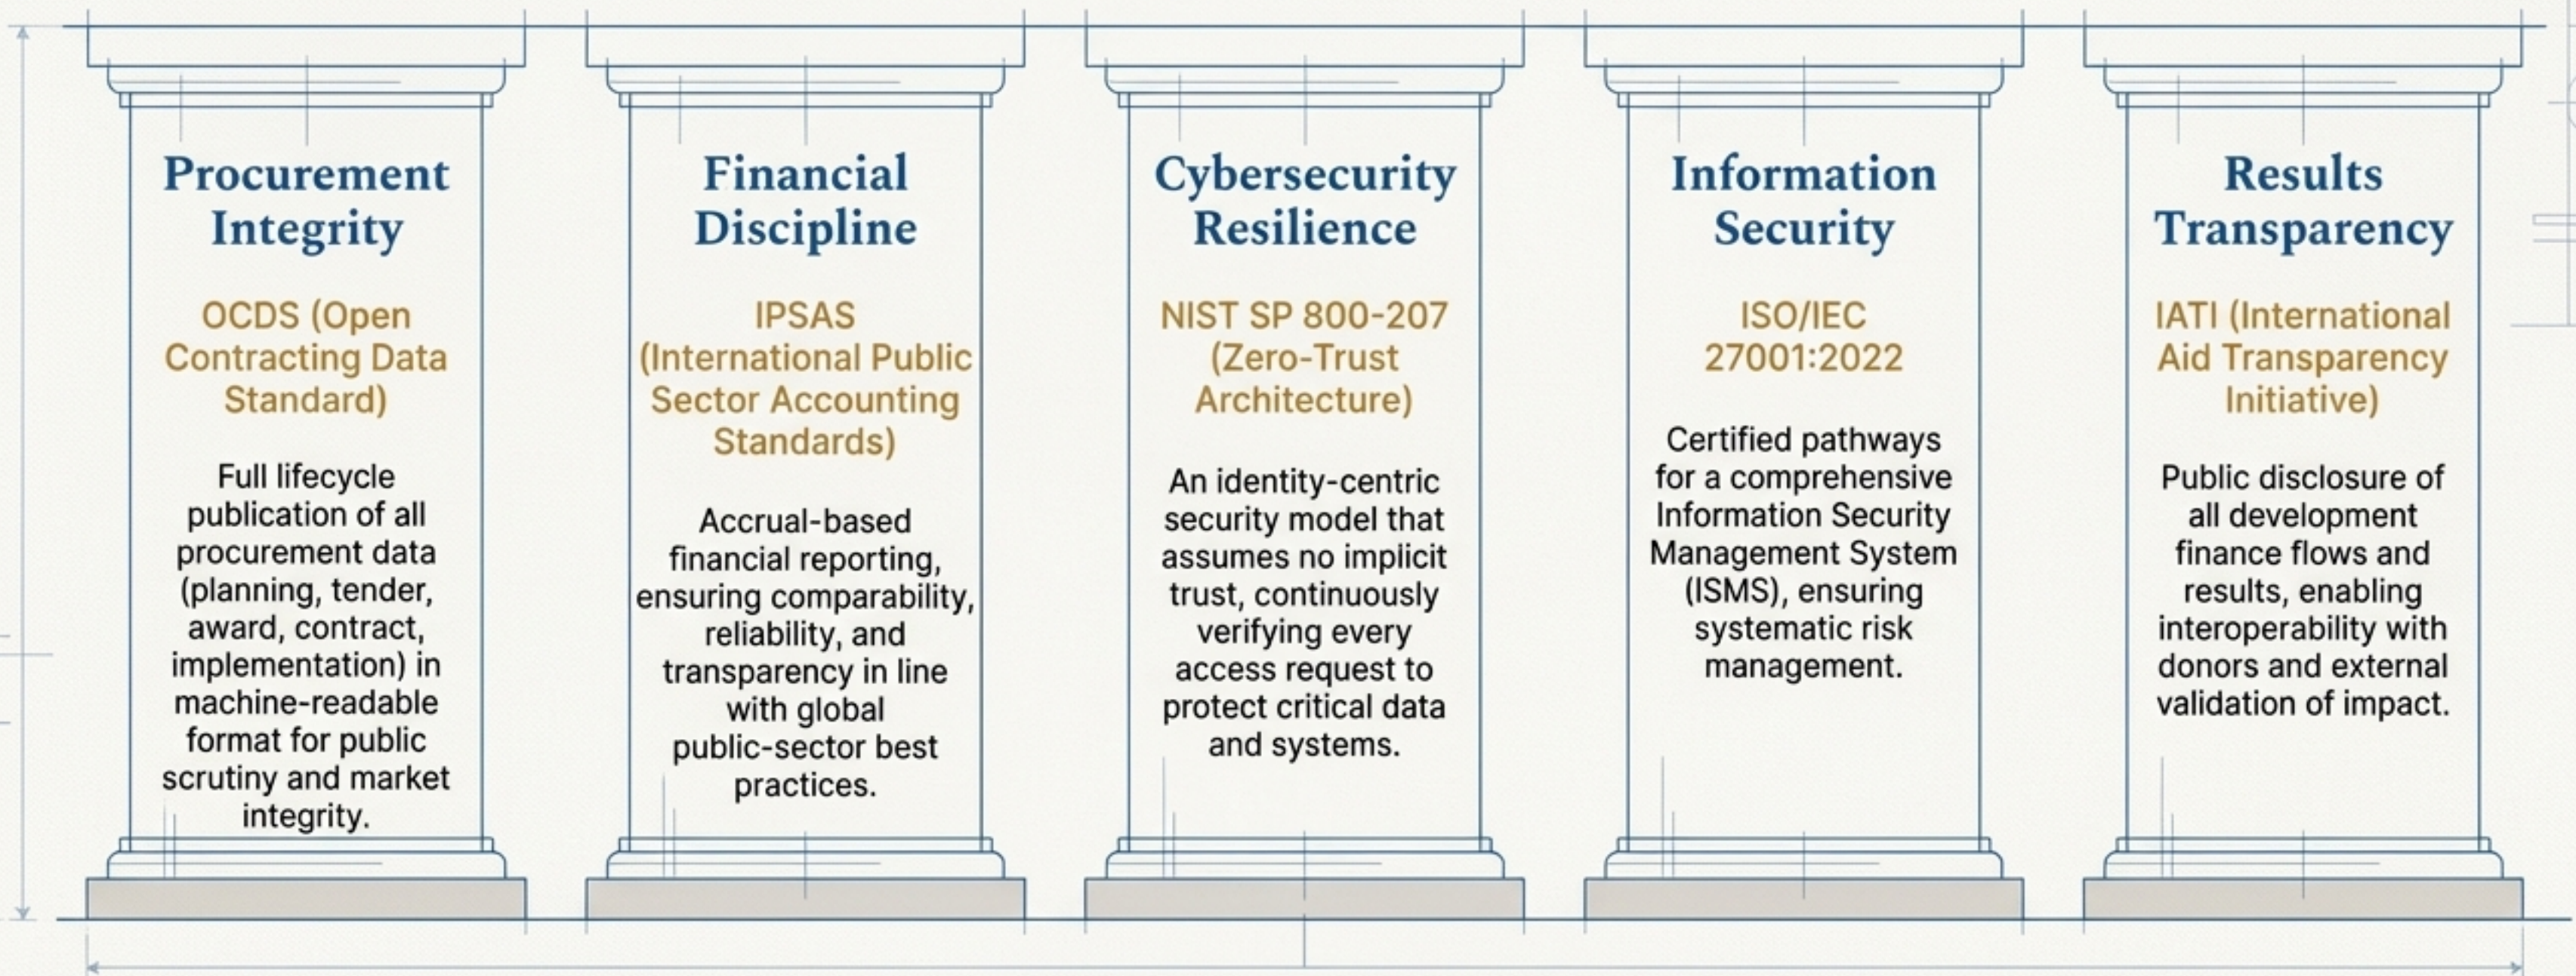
Procurement Integrity

OCDS (Open Contracting Data Standard)

Full lifecycle publication of all procurement data (planning, tender, award, contract, implementation) in machine-readable format for public scrutiny and market integrity.

Financial Discipline

IPSAS (International Public Sector Accounting Standards)

Accrual-based financial reporting, ensuring comparability, reliability, and transparency in line with global public-sector best practices.

Cybersecurity Resilience

NIST SP 800-207 (Zero-Trust Architecture)

An identity-centric security model that assumes no implicit trust, continuously verifying every access request to protect critical data and systems.

Information Security

ISO/IEC 27001:2022

Certified pathways for a comprehensive Information Security Management System (ISMS), ensuring systematic risk management.

Results Transparency

IATI (International Aid Transparency Initiative)

Public disclosure of all development finance flows and results, enabling interoperability with donors and external validation of impact.